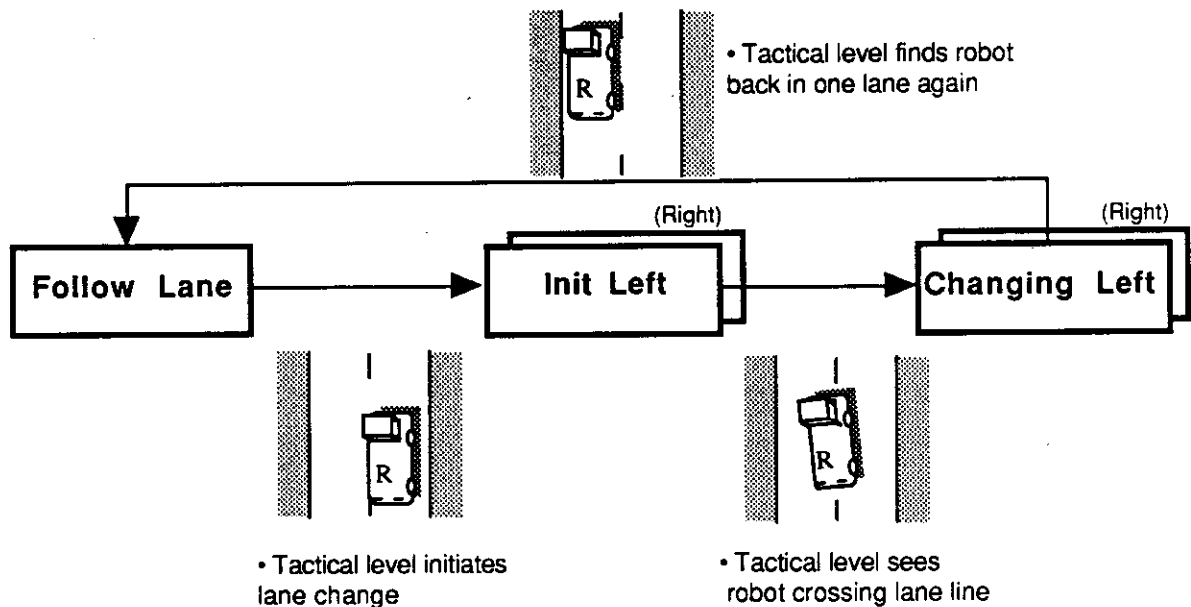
R

• Tactical level finds robot back in one lane again

(Right)

(Right)

Follow Lane

Init Left

Changing Left

R

R

• Tactical level initiates lane change

• Tactical level sees robot crossing lane line